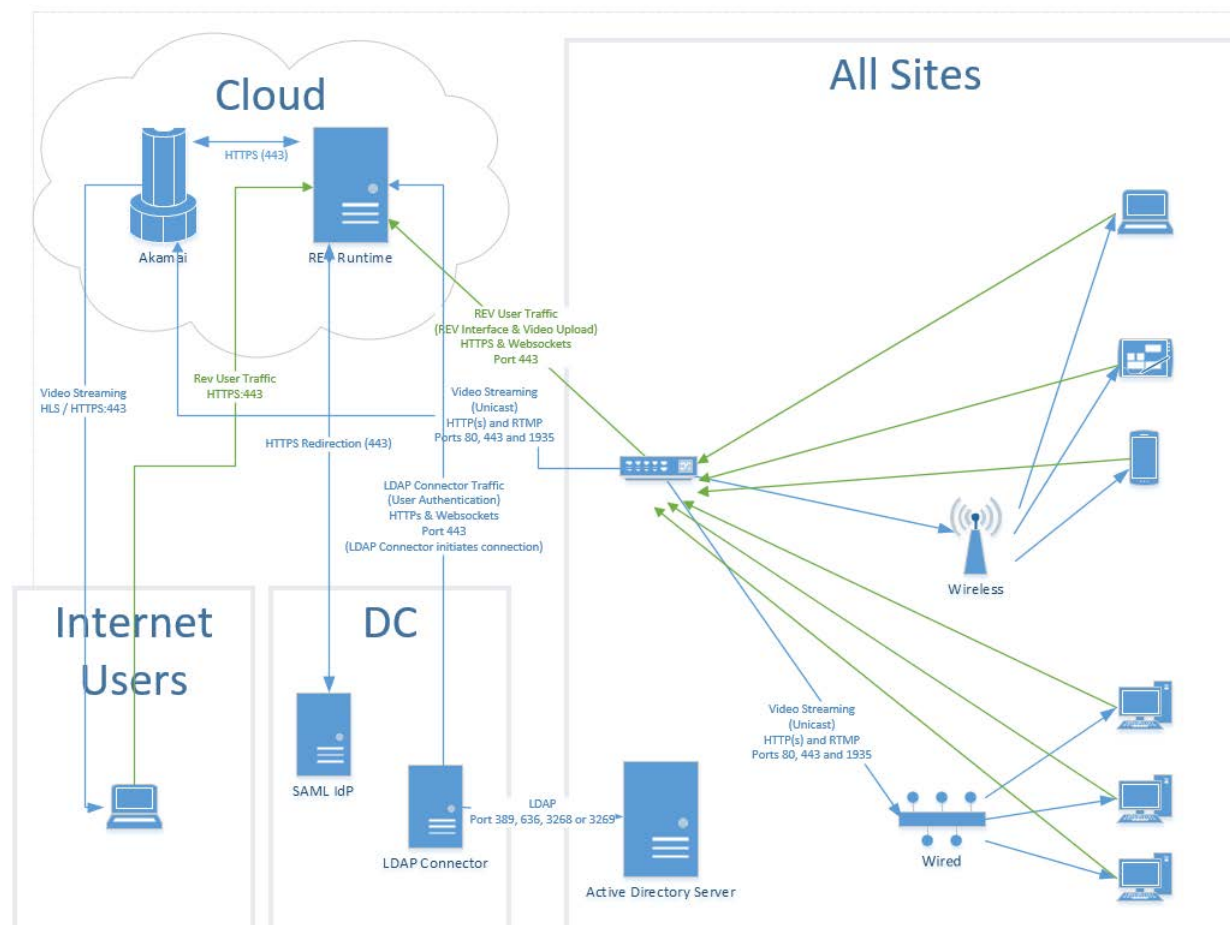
Cloud

All Sites

HTTPS (443)

Akamai

REV Runtime

REV User Traffic
(REV Interface & Video Upload)
HTTPS & Websockets
Port 443

Video Streaming
HLS / HTTPS:443

Rev User Traffic
HTTPS:443

Video Streaming
(Unicast)
HTTP(s) and RTMP
Ports 80, 443 and 1935

HTTPS Redirection (443)

LDAP Connector Traffic
(User Authentication)
HTTPs & Websockets
Port 443
(LDAP Connector initiates connection)

Wireless

Internet Users

DC

SAML IdP

LDAP Connector

LDAP
Port 389, 636, 3268 or 3269

Active Directory Server

Video Streaming
(Unicast)
HTTP(s) and RTMP
Ports 80, 443 and 1935

Wired